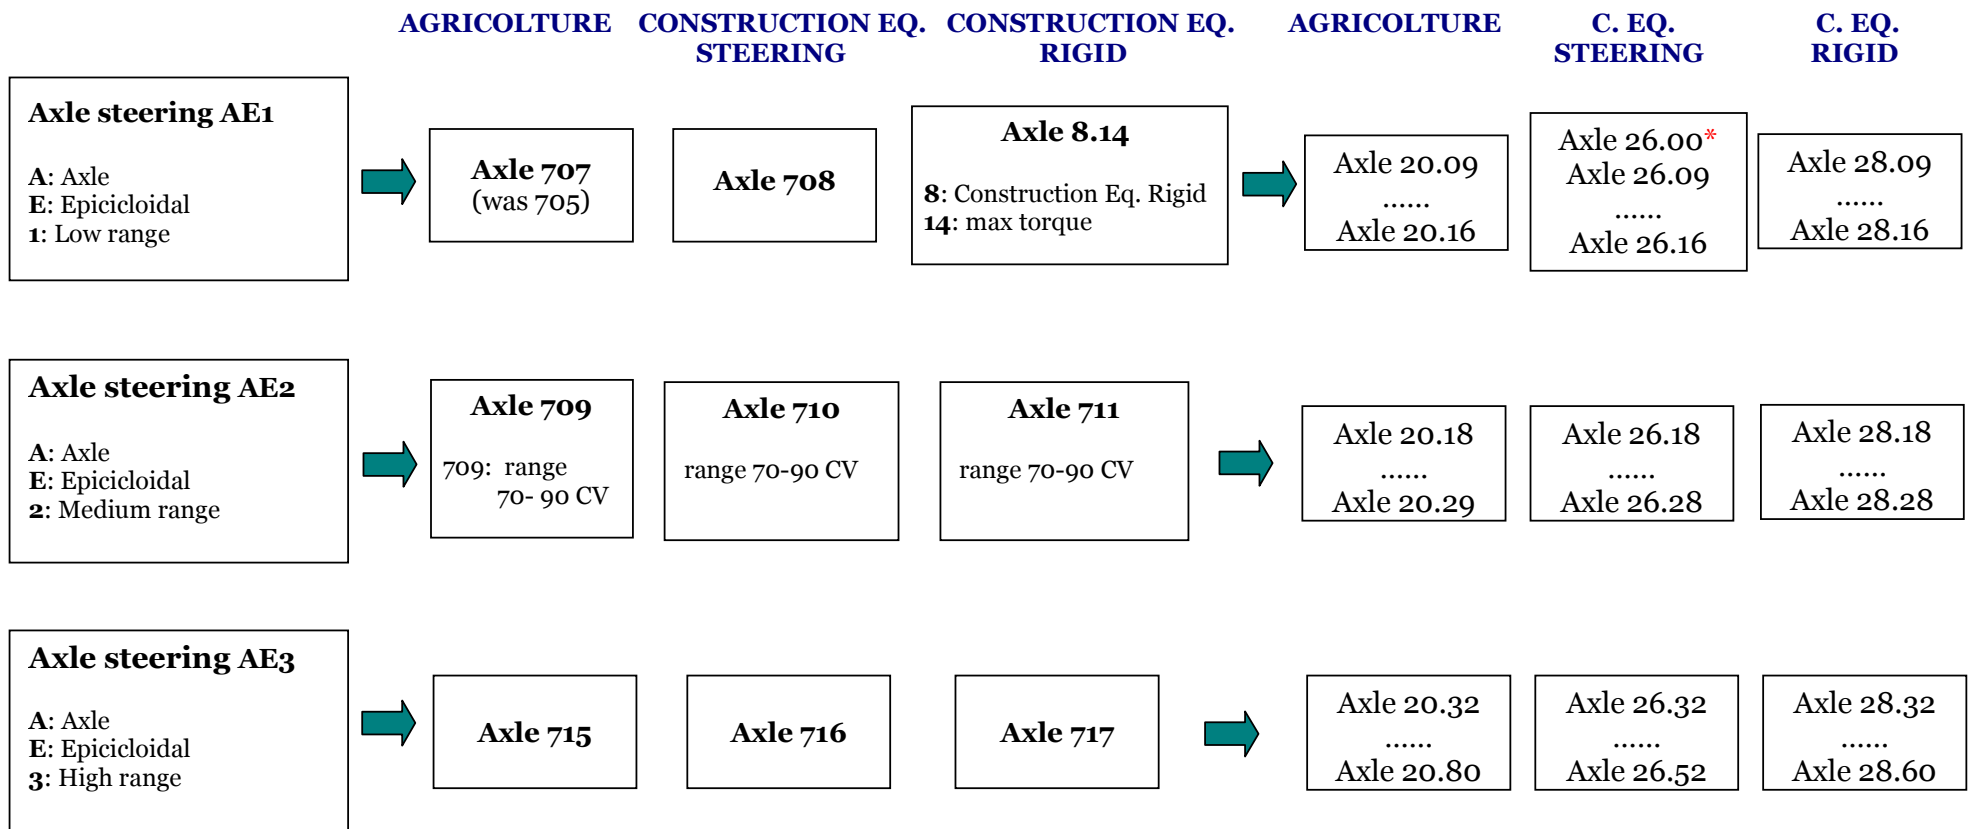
AGRICOLTURE | CONSTRUCTION EQ. STEERING | CONSTRUCTION EQ. RIGID | AGRICOLTURE | C. EQ. STEERING | C. EQ. RIGID

Axle steering AE1

A: Axle
E: Epicicloidal
1: Low range

Axle 707
(was 705)

Axle 708

Axle 8.14

8: Construction Eq. Rigid
14: max torque

Axle 20.09
......
Axle 20.16

Axle 26.00*
Axle 26.09
......
Axle 26.16

Axle 28.09
......
Axle 28.16

Axle steering AE2

A: Axle
E: Epicicloidal
2: Medium range

Axle 709

709: range 70- 90 CV

Axle 710

range 70-90 CV

Axle 711

range 70-90 CV

Axle 20.18
......
Axle 20.29

Axle 26.18
......
Axle 26.28

Axle 28.18
......
Axle 28.28

Axle steering AE3

A: Axle
E: Epicicloidal
3: High range

Axle 715

Axle 716

Axle 717

Axle 20.32
......
Axle 20.80

Axle 26.32
......
Axle 26.52

Axle 28.32
......
Axle 28.60